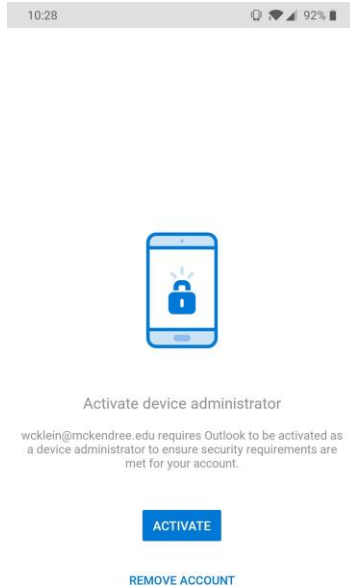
10:28

92%

Activate device administrator

wcklein@mckendree.edu requires Outlook to be activated as a device administrator to ensure security requirements are met for your account.

ACTIVATE

REMOVE ACCOUNT